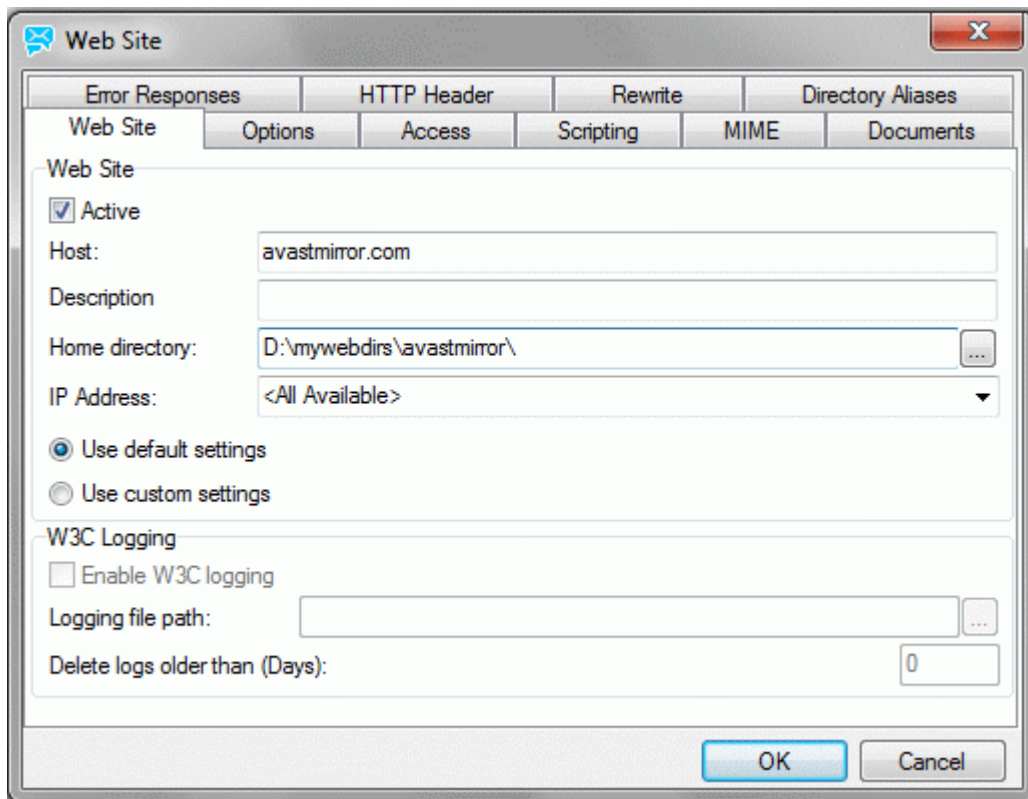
Web Site

Error Responses | HTTP Header | Rewrite | Directory Aliases

Web Site | Options | Access | Scripting | MIME | Documents

Web Site

Active

Host: avastmirror.com

Description

Home directory: D:\mywebdirs\avastmirror\ ...

IP Address: <All Available>

Use default settings

Use custom settings

W3C Logging

Enable W3C logging

Logging file path: ...

Delete logs older than (Days): 0

OK Cancel